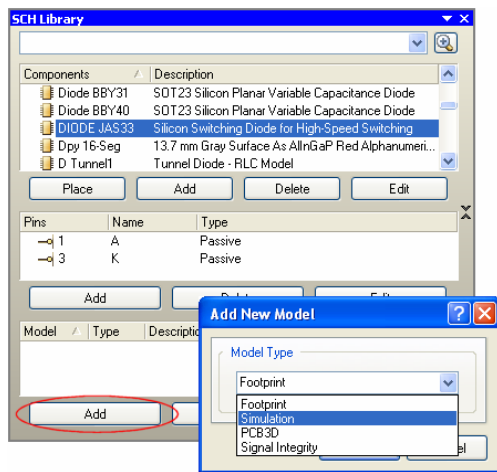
SCH Library

| Components | Description |
|---|---|
| Diode BBY31 | SOT23 Silicon Planar Variable Capacitance Diode |
| Diode BBY40 | SOT23 Silicon Planar Variable Capacitance Diode |
| DIODE JAS33 | Silicon Switching Diode for High-Speed Switching |
| Dpy 16-Seg | 13.7 mm Gray Surface As AllnGaP Red Alphanumeri... |
| D Tunnel1 | Tunnel Diode - RLC Model |

Place Add Delete Edit

| Pins | Name | Type |
|---|---|---|
| 1 | A | Passive |
| 3 | K | Passive |

Add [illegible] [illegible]

| Model | Type | Descriptio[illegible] |
|---|---|---|

Add

Add New Model

Model Type

Footprint

Footprint
Simulation
PCB3D
Signal Integrity

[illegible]el